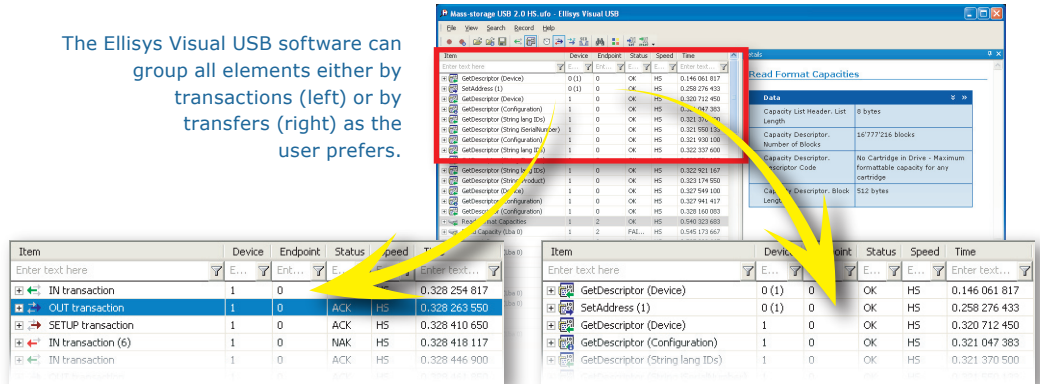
The Ellisys Visual USB software can group all elements either by transactions (left) or by transfers (right) as the user prefers.

Mass-storage USB 2.0 HS.ufo - Ellisys Visual USB

File View Search Record Help

| Item | Device | Endpoint | Status | Speed | Time |
|---|---|---|---|---|---|
| Enter text here | E... | E... | E... | E... | Ente... |
| GetDescriptor (Device) | 0 (1) | 0 | OK | HS | 0.146 061 817 |
| SetAddress (1) | 0 (1) | 0 | OK | HS | 0.258 276 433 |
| GetDescriptor (Device) | 1 | 0 | OK | HS | 0.320 712 450 |
| GetDescriptor (Configuration) | 1 | 0 | OK | HS | 0.321 047 383 |
| GetDescriptor (String lang IDs) | 1 | 0 | OK | HS | 0.321 370 500 |
| GetDescriptor (String SerialNumber) | 1 | 0 | OK | HS | 0.321 550 133 |
| GetDescriptor (Configuration) | 1 | 0 | OK | HS | 0.321 930 100 |
| GetDescriptor (String lang IDs) | 1 | 0 | OK | HS | 0.322 337 600 |
| GetDescriptor (String lang IDs) | 1 | 0 | OK | HS | 0.322 921 167 |
| GetDescriptor (String Product) | 1 | 0 | OK | HS | 0.323 174 550 |
| GetDescriptor (Device) | 1 | 0 | OK | HS | 0.327 549 100 |
| GetDescriptor (Configuration) | 1 | 0 | OK | HS | 0.327 941 417 |
| GetDescriptor (Configuration) | 1 | 0 | OK | HS | 0.328 160 083 |
| Read Format Capacities | 1 | 2 | OK | HS | 0.540 323 683 |
| Read Capacity (Lba 0) | 1 | 2 | FAI... | HS | 0.545 173 667 |

Details

Read Format Capacities

| Data | |
|---|---|
| Capacity List Header. List Length | 8 bytes |
| Capacity Descriptor. Number of Blocks | 16'777'216 blocks |
| Capacity Descriptor. Descriptor Code | No Cartridge in Drive - Maximum formattable capacity for any cartridge |
| Capacity Descriptor. Block Length | 512 bytes |

| Item | Device | Endpoint | Status | Speed | Time |
|---|---|---|---|---|---|
| Enter text here | E... | Ent... | E... | | Enter text... |
| IN transaction | 1 | 0 | | | 0.328 254 817 |
| OUT transaction | 1 | 0 | ACK | HS | 0.328 263 550 |
| SETUP transaction | 1 | 0 | ACK | HS | 0.328 410 650 |
| IN transaction (6) | 1 | 0 | NAK | HS | 0.328 418 117 |
| IN transaction | 1 | 0 | ACK | HS | 0.328 446 900 |

| Item | Device | Endpoint | Status | Speed | Time |
|---|---|---|---|---|---|
| Enter text here | E... | | E... | E... | Enter text... |
| GetDescriptor (Device) | 0 (1) | 0 | OK | HS | 0.146 061 817 |
| SetAddress (1) | 0 (1) | 0 | OK | HS | 0.258 276 433 |
| GetDescriptor (Device) | 1 | 0 | OK | HS | 0.320 712 450 |
| GetDescriptor (Configuration) | 1 | 0 | OK | HS | 0.321 047 383 |
| GetDescriptor (String lang IDs) | 1 | 0 | OK | HS | 0.321 370 500 |